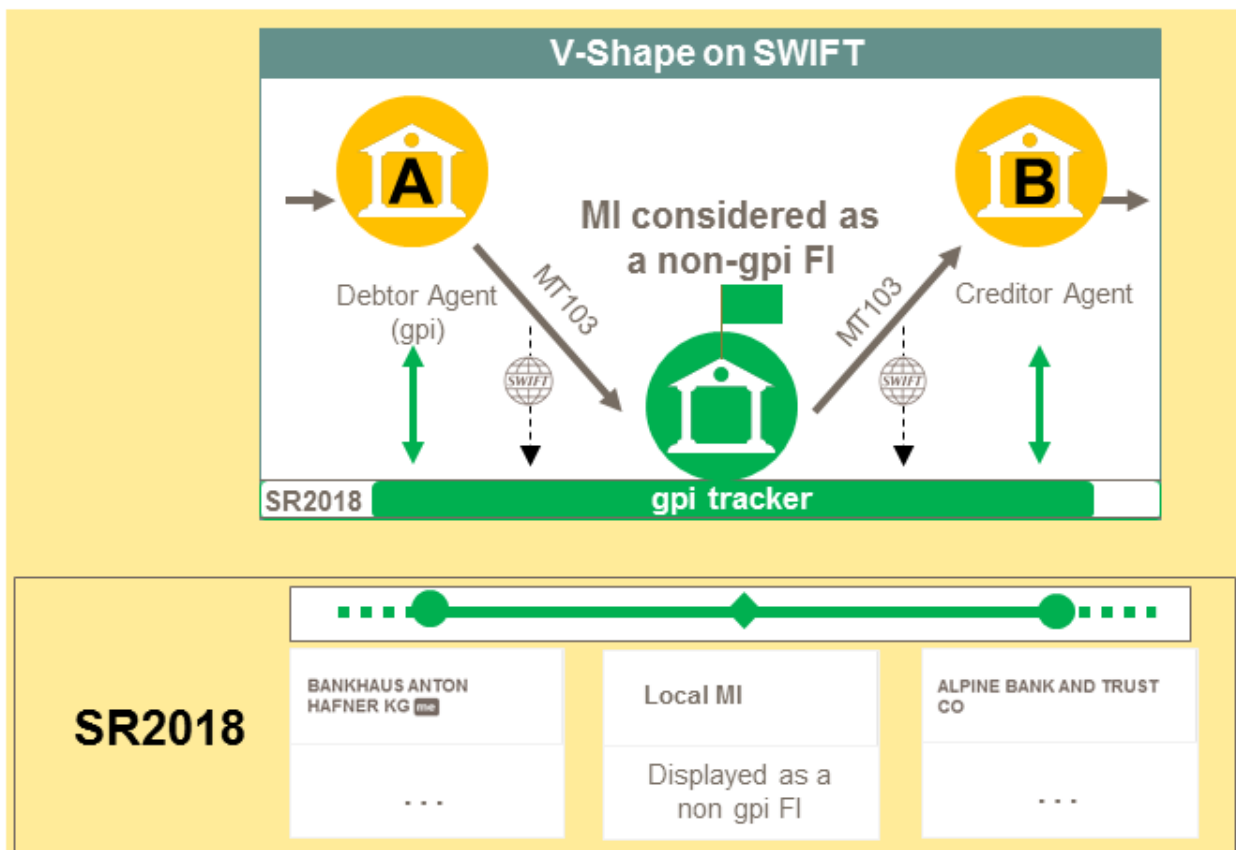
V-Shape on SWIFT

A

B

MI considered as a non-gpi FI

Debtor Agent (gpi)

MT103

MT103

Creditor Agent

SWIFT

SWIFT

SR2018

gpi tracker

SR2018

BANKHAUS ANTON HAFNER KG me

...

Local MI

Displayed as a non gpi FI

ALPINE BANK AND TRUST CO

...